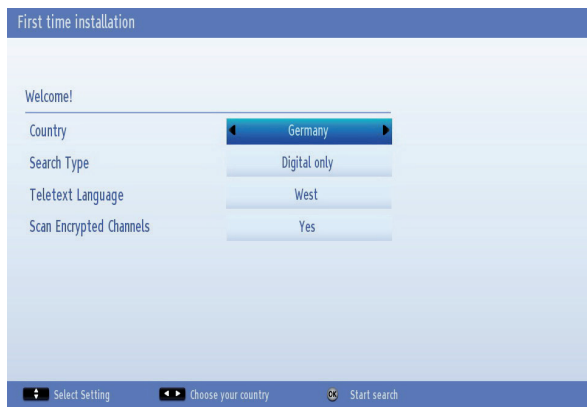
First time installation

Welcome!

| | |
|---|---|
| Country | Germany |
| Search Type | Digital only |
| Teletext Language | West |
| Scan Encrypted Channels | Yes |

Select Setting Choose your country OK Start search